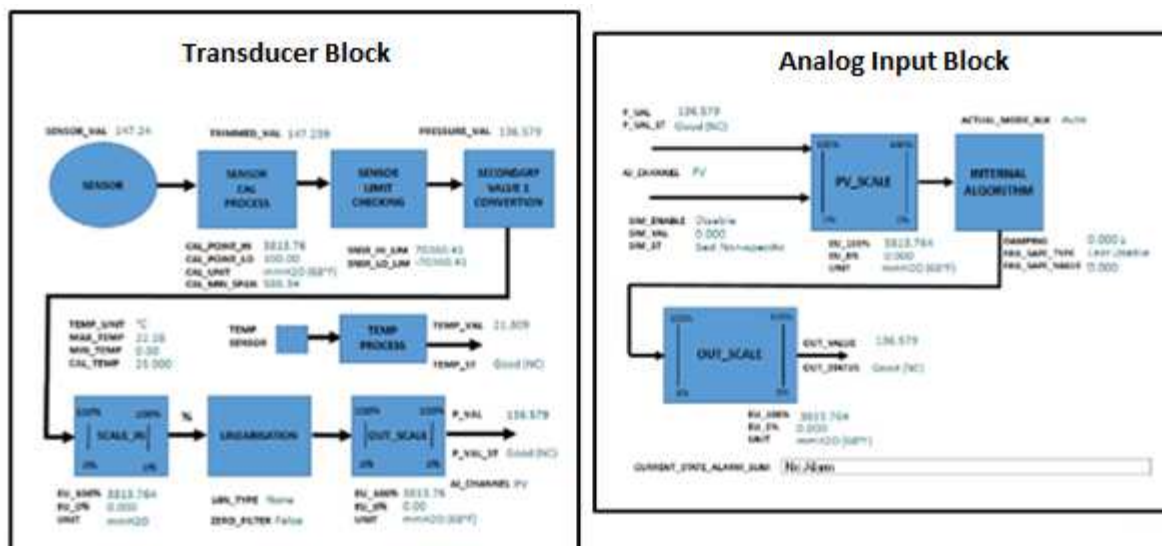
Transducer Block

SENSOR_VAL 147.24
TRIMMED_VAL 147.239
PRESSURE_VAL 136.579

SENSOR
SENSOR CAL PROCESS
SENSOR LIMIT CHECKING
SECONDARY VALUE 1 CONVERTION

CAL_POINT_HI 5815.76
CAL_POINT_LO 100.00
CAL_UNIT mmH2O (68°F)
CAL_MIN_SPAN 586.54

SNSR_HI_LIM 70360.41
SNSR_LO_LIM -70360.41

TEMP_UNIT °C
MAX_TEMP 22.28
MIN_TEMP 0.00
CAL_TEMP 25.000

TEMP SENSOR
TEMP PROCESS
TEMP_VAL 21.809
TEMP_ST Good (NC)

100% 100%
SCALE_IN
0% 0%
%
LINEARISATION
100% 100%
OUT_SCALE
0% 0%
P_VAL 136.579
P_VAL_ST Good (NC)
AI_CHANNEL PV

EU_100% 5815.764
EU_0% 0.000
UNIT mmH2O

LIN_TYPE None
ZERO_FILTER False

EU_100% 5815.76
EU_0% 0.00
UNIT mmH2O (68°F)

Analog Input Block

P_VAL 136.579
P_VAL_ST Good (NC)
ACTUAL_MODE_BLK Auto

AI_CHANNEL PV

100% 100%
PV_SCALE
0% 0%
INTERNAL ALGORITHM

SIM_ENABLE Disable
SIM_VAL 0.000
SIM_ST Bad: Non-specific

EU_100% 5815.764
EU_0% 0.000
UNIT mmH2O (68°F)

DAMPING 0.000 s
FAIL_SAFE_TYPE Last Usable
FAIL_SAFE_VALUE 0.000

100% 100%
OUT_SCALE
0% 0%
OUT_VALUE 136.579
OUT_STATUS Good (NC)

EU_100% 5815.764
EU_0% 0.000
UNIT mmH2O (68°F)

CURRENT_STATE_ALARM_SUM No Alarm